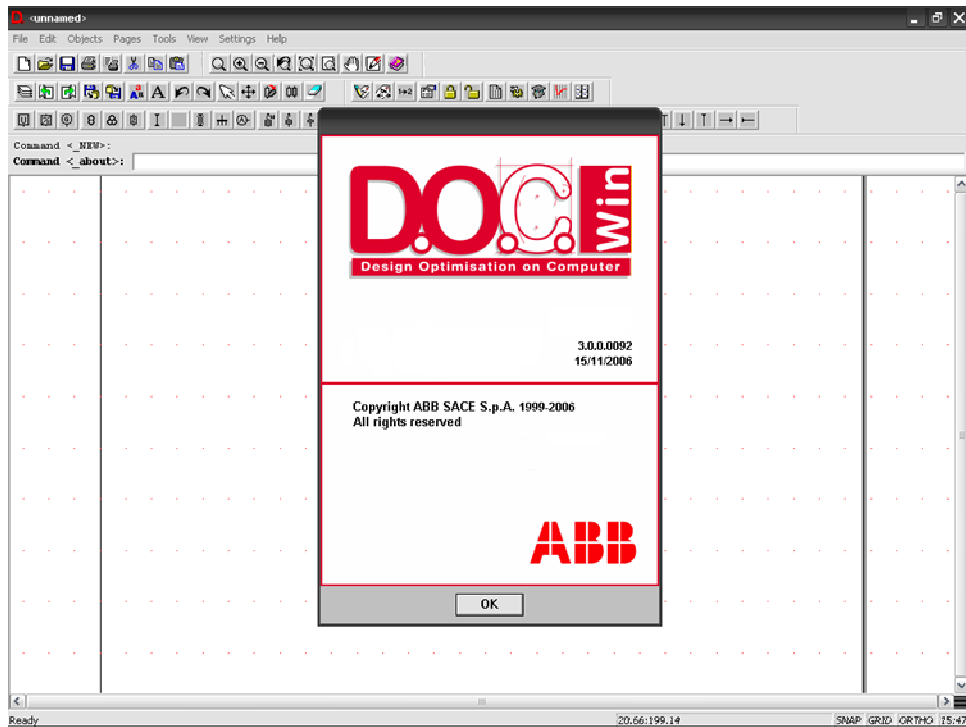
<unnamed>

File Edit Objects Pages Tools View Settings Help

Command <_NEW>:
Command <_about>:

D.O.C. Win
Design Optimisation on Computer

3.0.0.0092
15/11/2006

Copyright ABB SACE S.p.A. 1999-2006
All rights reserved

ABB

OK

Ready
20.66:199.14
SNAP GRID ORTHO 15:47